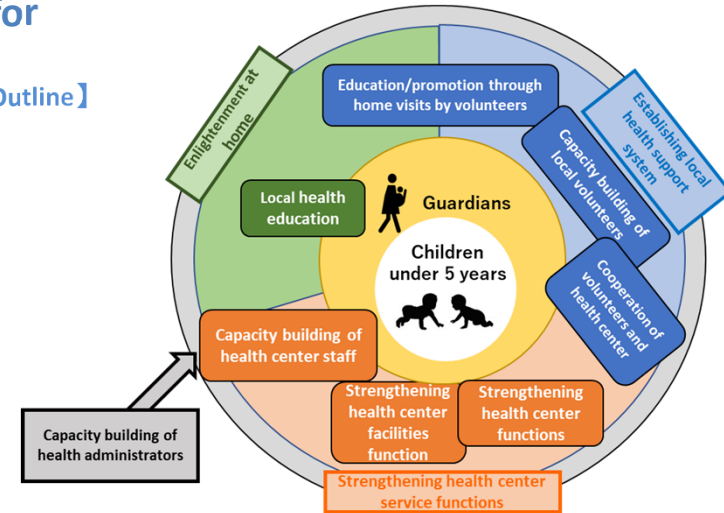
for

Outline】

Enlightenment at home

Education/promotion through home visits by volunteers

Establishing local health support system

Capacity building of local volunteers

Local health education

Guardians

Children under 5 years

Cooperation of volunteers and health center

Capacity building of health center staff

Strengthening health center facilities function

Strengthening health center functions

Capacity building of health administrators

Strengthening health center service functions